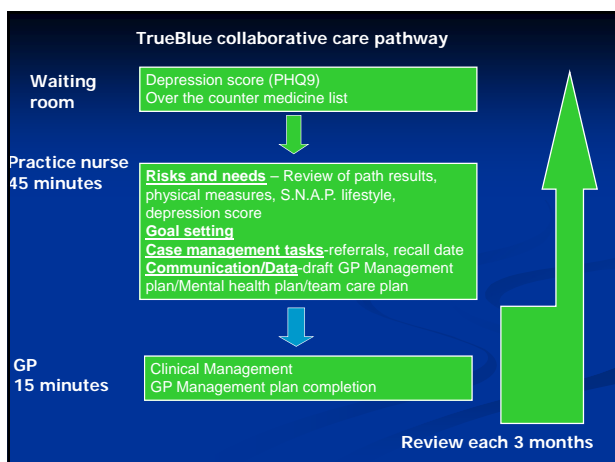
TrueBlue collaborative care pathway

Waiting room

Depression score (PHQ9)
Over the counter medicine list

Practice nurse 45 minutes

Risks and needs – Review of path results, physical measures, S.N.A.P. lifestyle, depression score
Goal setting
Case management tasks-referrals, recall date
Communication/Data-draft GP Management plan/Mental health plan/team care plan

GP 15 minutes

Clinical Management
GP Management plan completion

Review each 3 months